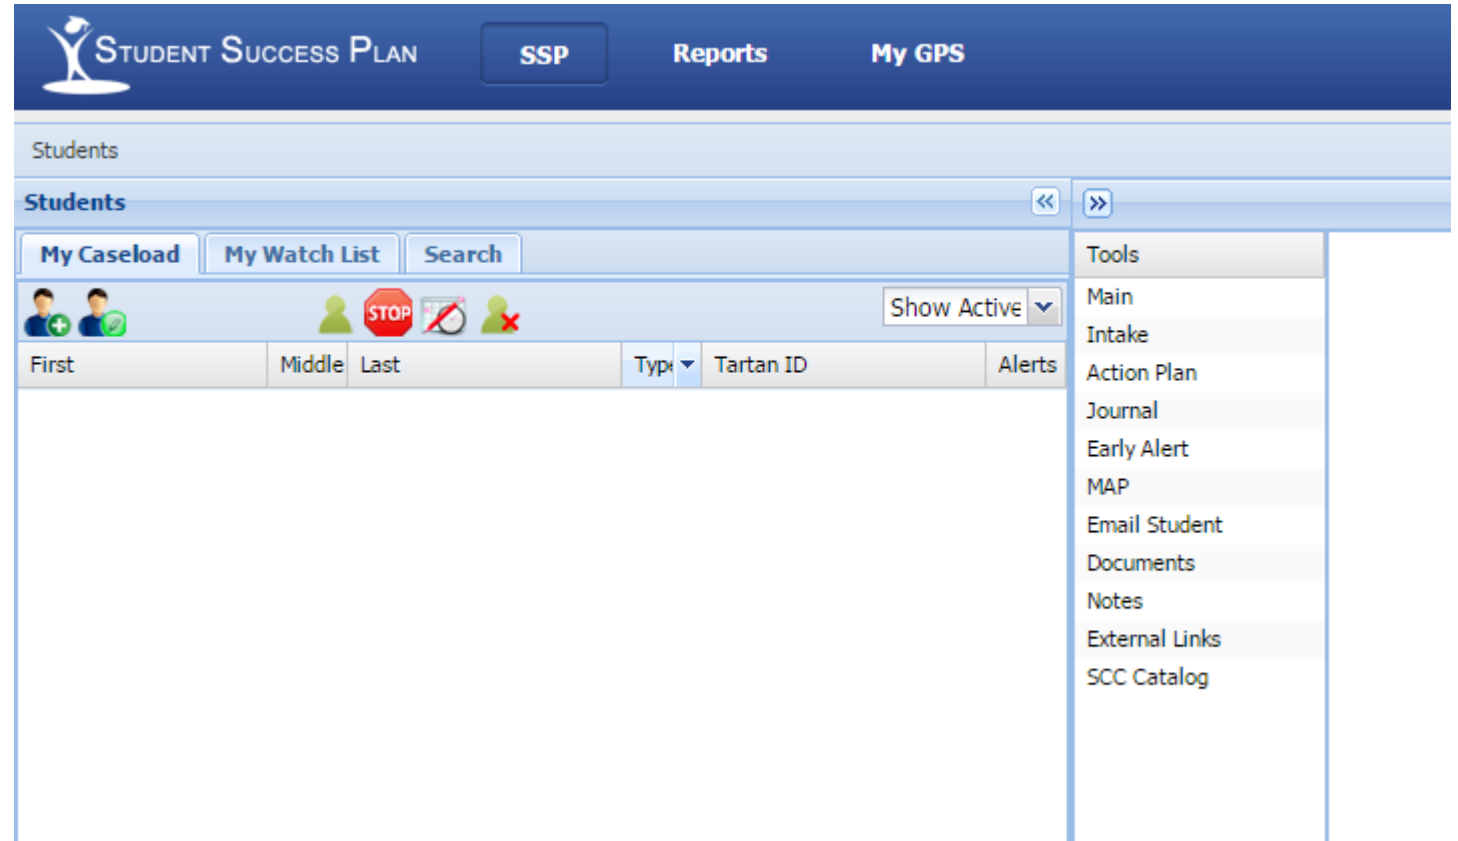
Student Success Plan

SSP

Reports

My GPS

Students

Students

My Caseload

My Watch List

Search

STOP

Show Active

| First | Middle | Last | Typ | Tartan ID | Alerts |
|---|---|---|---|---|---|

Tools

Main

Intake

Action Plan

Journal

Early Alert

MAP

Email Student

Documents

Notes

External Links

SCC Catalog